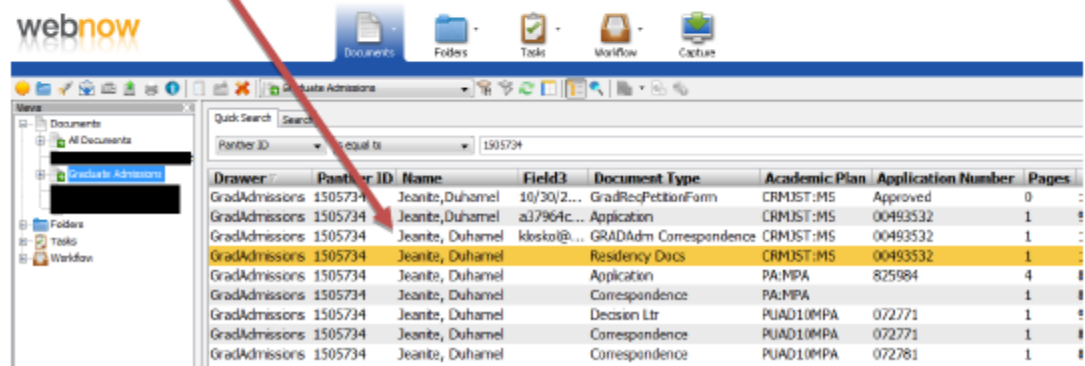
webnow

Documents Folders Tasks Workflow Capture

Graduate Admissions

Views
Documents
All Documents
Graduate Admissions
Folders
Tasks
Workflow

Quick Search Search

Panther ID | is equal to | 1505734

| Drawer | Panther ID | Name | Field3 | Document Type | Academic Plan | Application Number | Pages |
|---|---|---|---|---|---|---|---|
| GradAdmissions | 1505734 | Jeanite,Duhamel | 10/30/2... | GradReqPetitionForm | CRMJST:MS | Approved | 0 |
| GradAdmissions | 1505734 | Jeanite,Duhamel | a37964c... | Application | CRMJST:MS | 00493532 | 1 |
| GradAdmissions | 1505734 | Jeanite, Duhamel | kloskol@... | GRADAdm Correspondence | CRMJST:MS | 00493532 | 1 |
| GradAdmissions | 1505734 | Jeanite, Duhamel | | Residency Docs | CRMJST:MS | 00493532 | 1 |
| GradAdmissions | 1505734 | Jeanite, Duhamel | | Application | PA:MPA | 825984 | 4 |
| GradAdmissions | 1505734 | Jeanite, Duhamel | | Correspondence | PA:MPA | | 1 |
| GradAdmissions | 1505734 | Jeanite, Duhamel | | Decision Ltr | PUAD10MPA | 072771 | 1 |
| GradAdmissions | 1505734 | Jeanite, Duhamel | | Correspondence | PUAD10MPA | 072771 | 1 |
| GradAdmissions | 1505734 | Jeanite, Duhamel | | Correspondence | PUAD10MPA | 072781 | 1 |